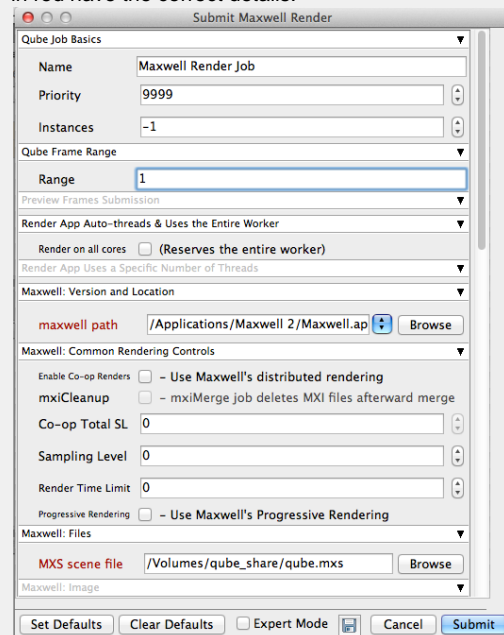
in red have the correct details.

Submit Maxwell Render

Qube Job Basics

Name Maxwell Render Job

Priority 9999

Instances -1

Qube Frame Range

Range 1

Preview Frames Submission

Render App Auto-threads & Uses the Entire Worker

Render on all cores (Reserves the entire worker)

Render App Uses a Specific Number of Threads

Maxwell: Version and Location

maxwell path /Applications/Maxwell 2/Maxwell.ap Browse

Maxwell: Common Rendering Controls

Enable Co-op Renders – Use Maxwell's distributed rendering

mxiCleanup – mxiMerge job deletes MXI files afterward merge

Co-op Total SL 0

Sampling Level 0

Render Time Limit 0

Progressive Rendering – Use Maxwell's Progressive Rendering

Maxwell: Files

MXS scene file /Volumes/qube_share/qube.mxs Browse

Maxwell: Image

Set Defaults Clear Defaults Expert Mode Cancel Submit